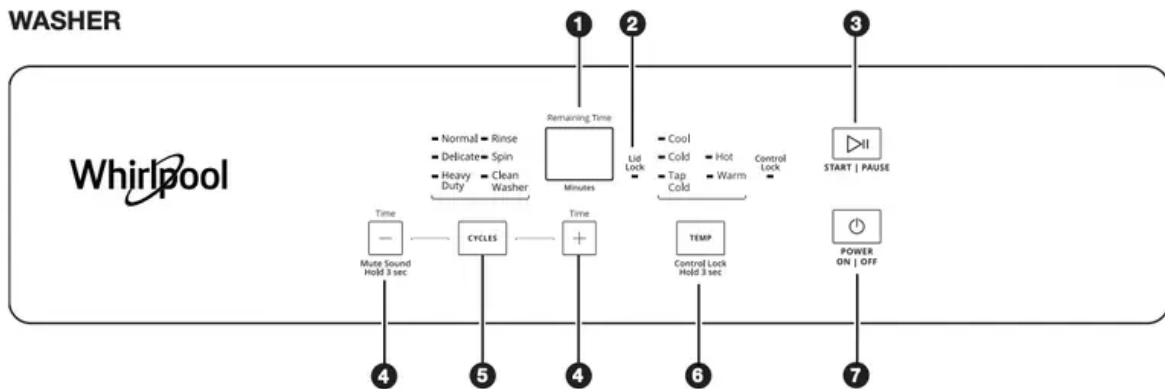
WASHER

1 2 3

Whirlpool

Remaining Time

Minutes

Normal
Delicate
Heavy Duty

Rinse
Spin
Clean Washer

Lid Lock

Cool
Cold
Tap Cold

Hot
Warm

Control Lock

START | PAUSE

Time

Mute Sound Hold 3 sec

CYCLES

Time

TEMP

Control Lock Hold 3 sec

POWER ON | OFF

4 5 4 6 7